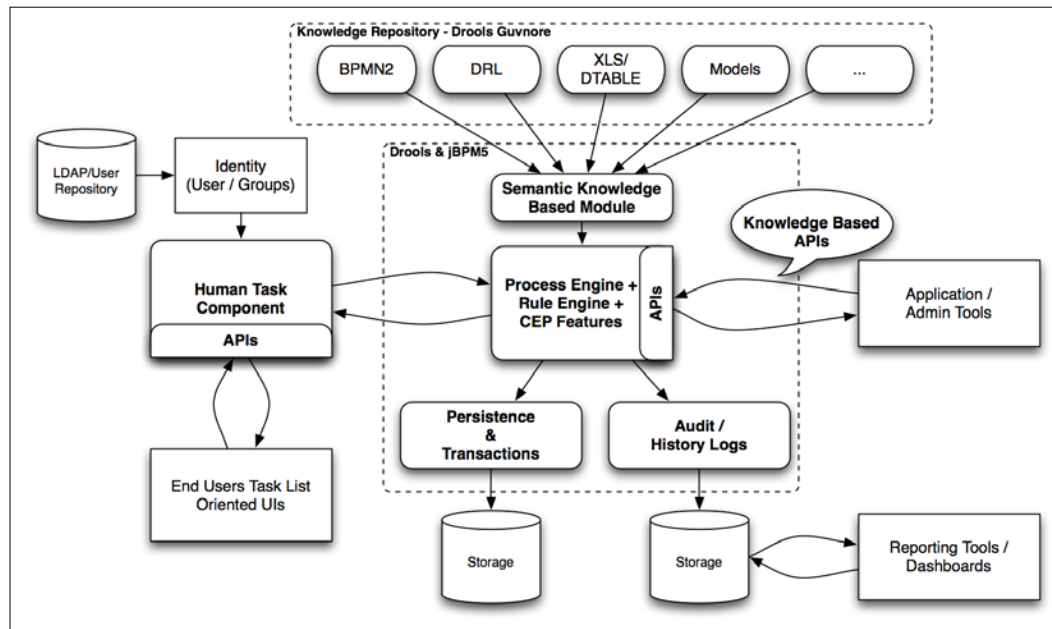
Knowledge Repository - Drools Guvnore

BPMN2

DRL

XLS/ DTABLE

Models

...

LDAP/User Repository

Identity (User / Groups)

Drools & jBPM5

Semantic Knowledge Based Module

Knowledge Based APIs

Human Task Component

APIs

Process Engine + Rule Engine + CEP Features

APIs

Application / Admin Tools

Persistence & Transactions

Audit / History Logs

End Users Task List Oriented UIs

Storage

Storage

Reporting Tools / Dashboards